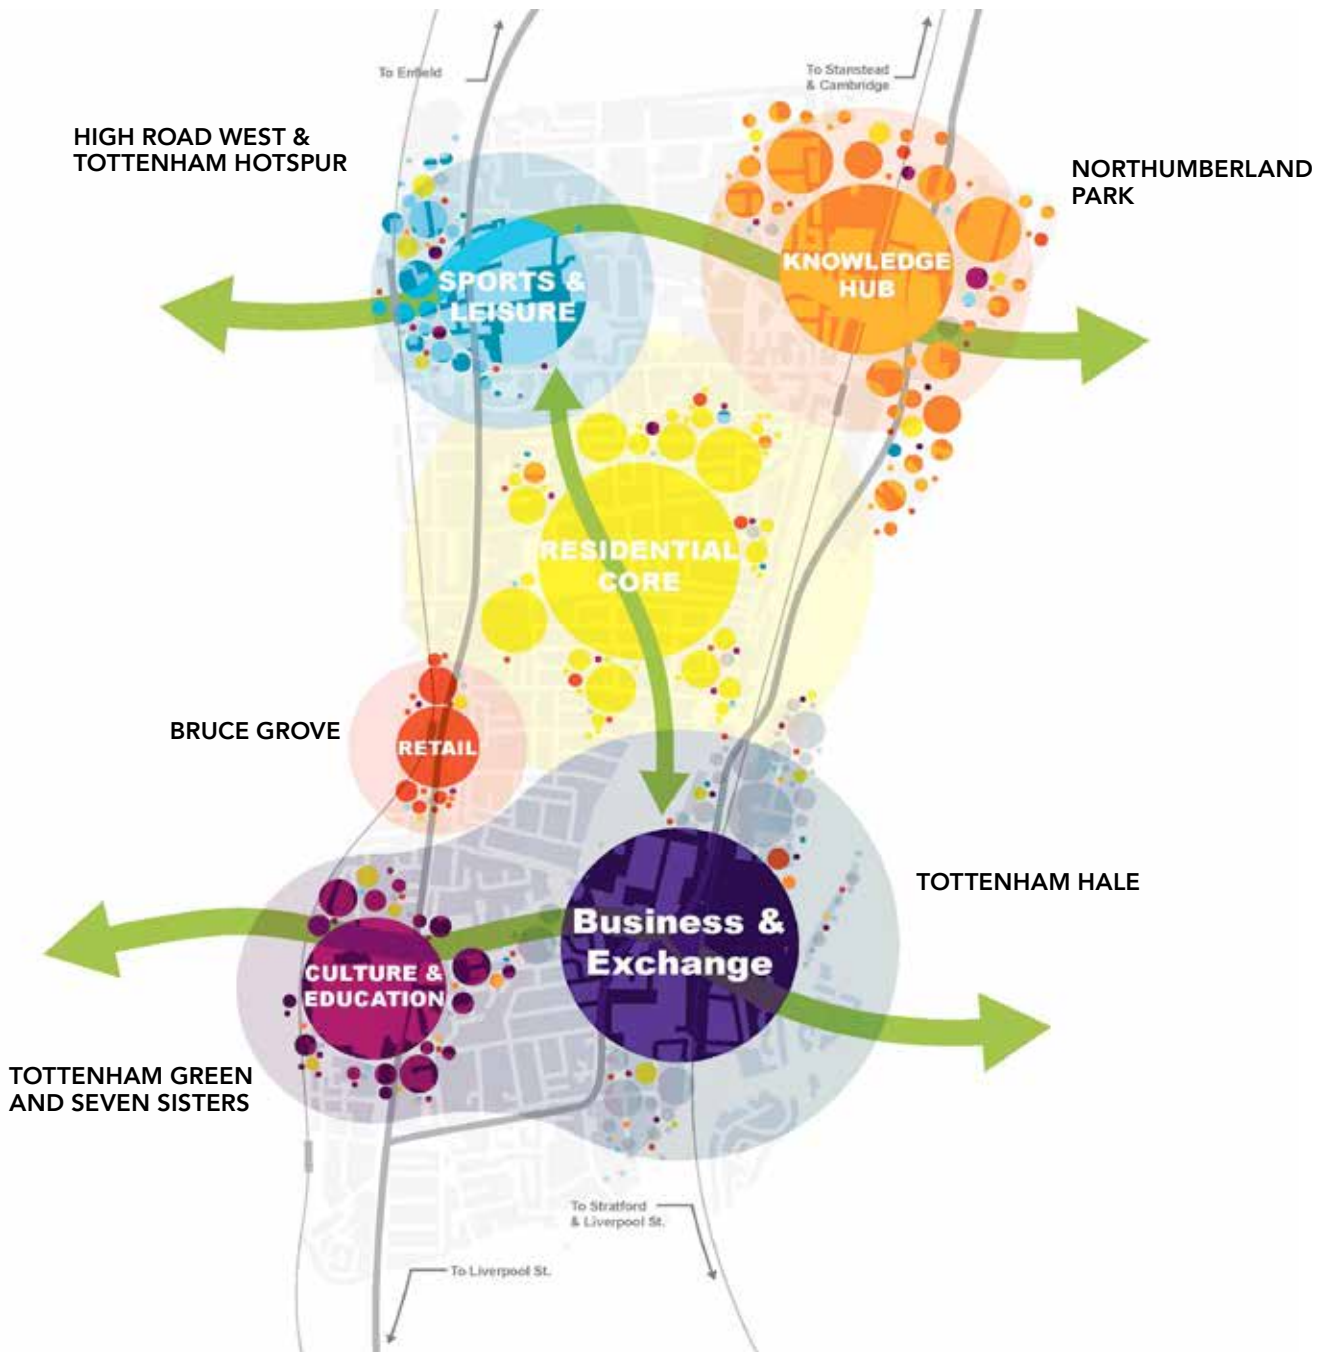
To Enfield

To Stanstead & Cambridge

HIGH ROAD WEST & TOTTENHAM HOTSPUR

NORTHUMBERLAND PARK

SPORTS & LEISURE

KNOWLEDGE HUB

RESIDENTIAL CORE

BRUCE GROVE

RETAIL

TOTTENHAM HALE

Business & Exchange

CULTURE & EDUCATION

TOTTENHAM GREEN AND SEVEN SISTERS

To Stratford & Liverpool St.

To Liverpool St.